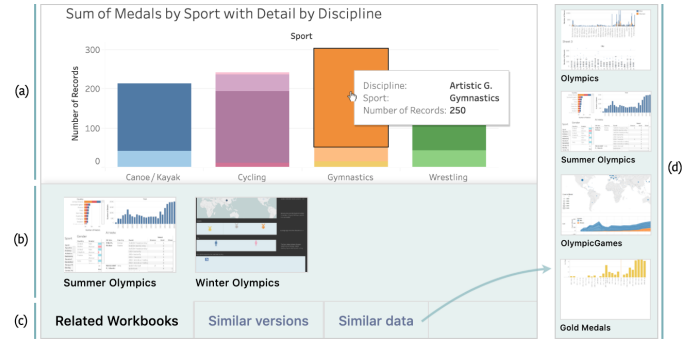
Sum of Medals by Sport with Detail by Discipline

Sport

(a)

300

200

100

0

Number of Records

Discipline: Artistic G.
Sport: Gymnastics
Number of Records: 250

Canoe / Kayak

Cycling

Gymnastics

Wrestling

(b)

Summer Olympics

Winter Olympics

(c)

Related Workbooks

Similar versions

Similar data

Olympics

Summer Olympics

OlympicGames

Gold Medals

(d)